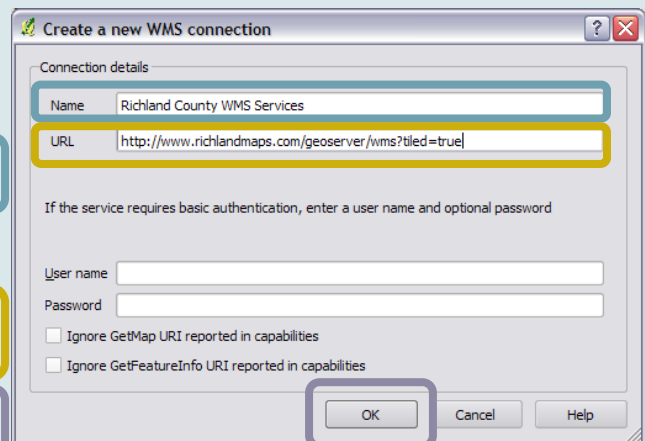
Create a new WMS connection

?

Connection details

Name | Richland County WMS Services

URL | http://www.richlandmaps.com/geoserver/wms?tiled=true

If the service requires basic authentication, enter a user name and optional password

User name

Password

Ignore GetMap URI reported in capabilities

Ignore GetFeatureInfo URI reported in capabilities

OK

Cancel

Help